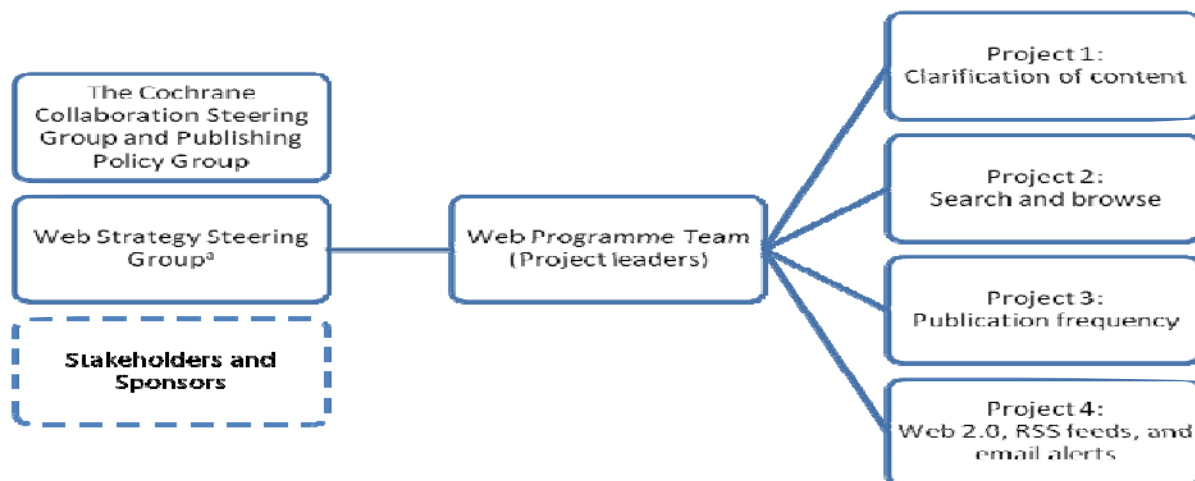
The Cochrane Collaboration Steering Group and Publishing Policy Group

Web Strategy Steering Group$^{a}$

Stakeholders and Sponsors

Web Programme Team (Project leaders)

Project 1: Clarification of content

Project 2: Search and browse

Project 3: Publication frequency

Project 4: Web 2.0, RSS feeds, and email alerts